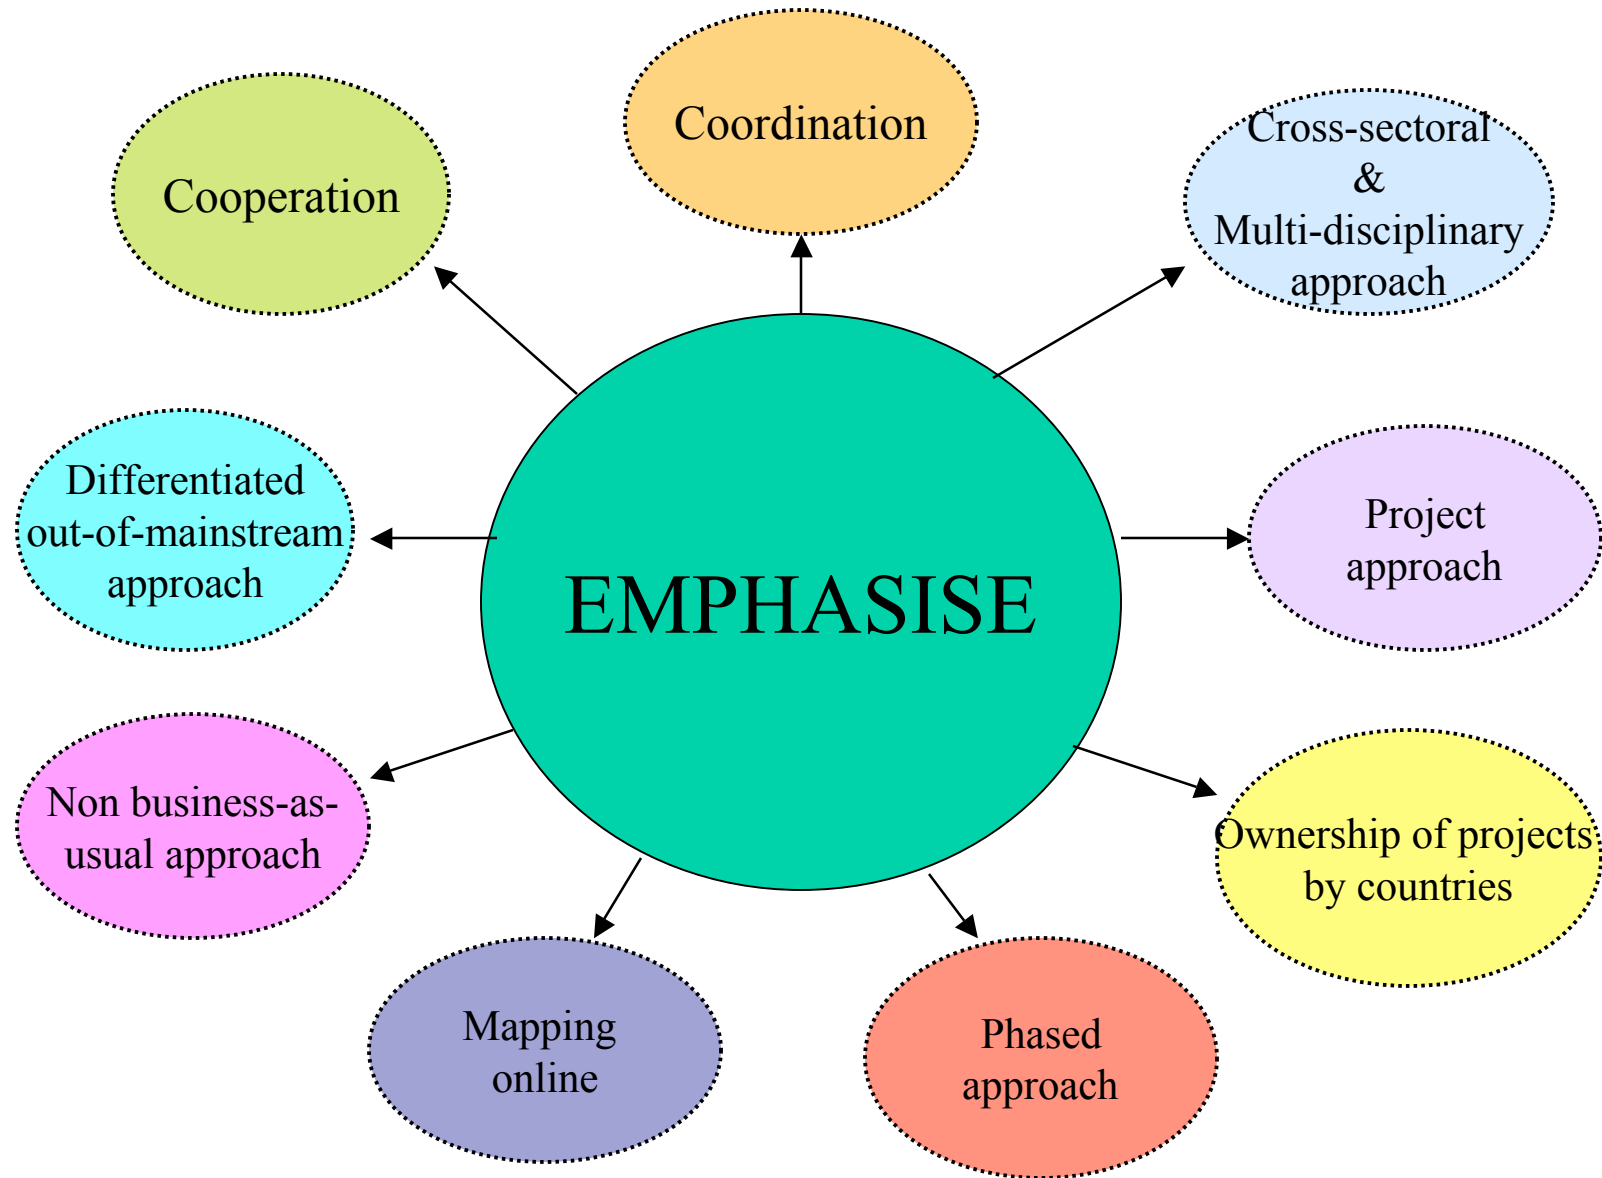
Coordination

Cooperation

Cross-sectoral & Multi-disciplinary approach

EMPHASISE

Differentiated out-of-mainstream approach

Project approach

Non business-as-usual approach

Ownership of projects by countries

Mapping online

Phased approach